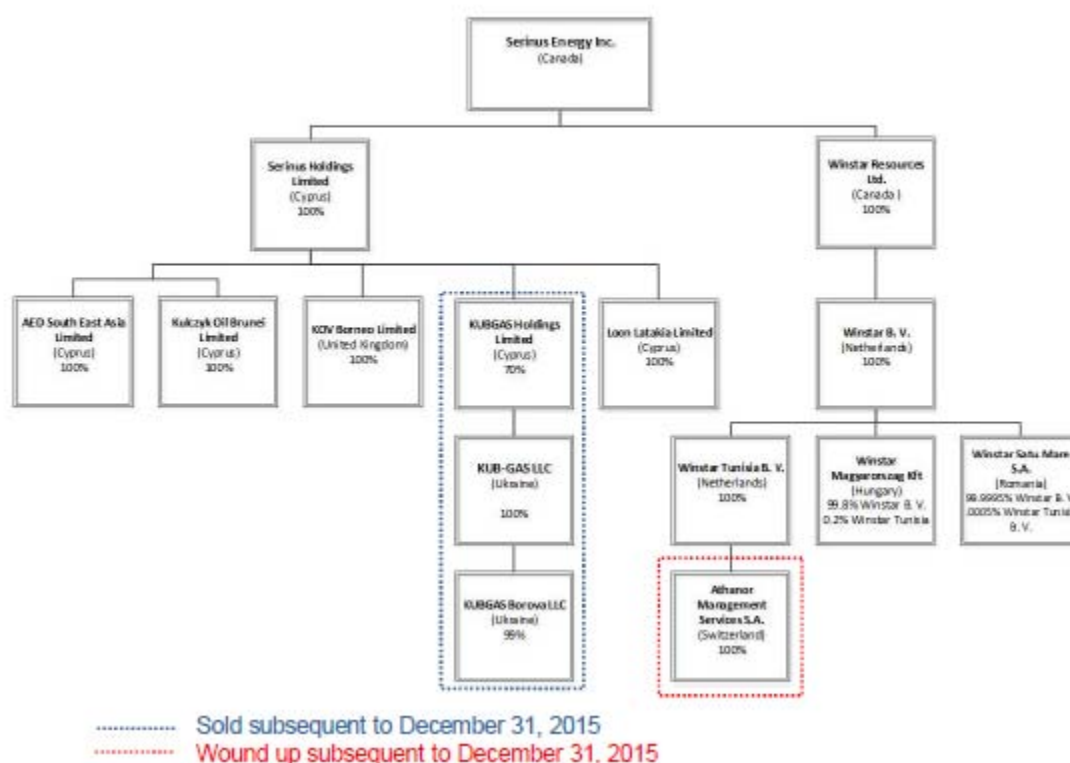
Serinus Energy Inc.
(Canada)

Serinus Holdings Limited
(Cyprus)
100%

Winstar Resources Ltd.
(Canada)
100%

AED South East Asia Limited
(Cyprus)
100%

Kulczyk Oil Brunei Limited
(Cyprus)
100%

KOV Borneo Limited
(United Kingdom)
100%

KUBGAS Holdings Limited
(Cyprus)
70%

Loon Latakia Limited
(Cyprus)
100%

Winstar B. V.
(Netherlands)
100%

KUB-GAS LLC
(Ukraine)
100%

KUBGAS Borova LLC
(Ukraine)
99%

Winstar Tunisia B. V.
(Netherlands)
100%

Winstar Magyarorszag Kft
(Hungary)
99.8% Winstar B. V.
0.2% Winstar Tunisia

Winstar Satu Mare S.A.
(Romania)
99.9995% Winstar B. V.
.0005% Winstar Tunisia B. V.

Athanor Management Services S.A.
(Switzerland)
100%

Sold subsequent to December 31, 2015
Wound up subsequent to December 31, 2015